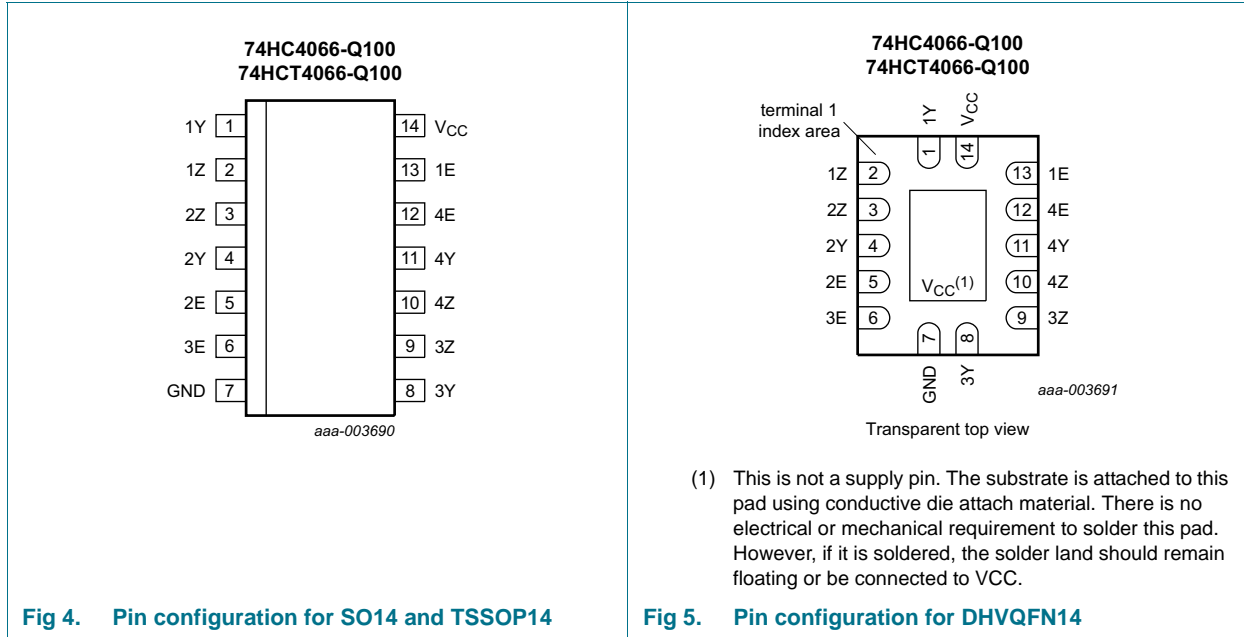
74HC4066-Q100
74HCT4066-Q100

1Y 1
1Z 2
2Z 3
2Y 4
2E 5
3E 6
GND 7

14 $V_{CC}$
13 1E
12 4E
11 4Y
10 4Z
9 3Z
8 3Y

aaa-003690

Fig 4. Pin configuration for SO14 and TSSOP14

74HC4066-Q100
74HCT4066-Q100

terminal 1 index area

1Y $V_{CC}$
1 14

1Z 2
2Z 3
2Y 4
2E 5
3E 6

13 1E
12 4E
11 4Y
10 4Z
9 3Z

$V_{CC}^{(1)}$

7 8
GND 3Y

aaa-003691

Transparent top view

(1) This is not a supply pin. The substrate is attached to this pad using conductive die attach material. There is no electrical or mechanical requirement to solder this pad. However, if it is soldered, the solder land should remain floating or be connected to VCC.

Fig 5. Pin configuration for DHVQFN14